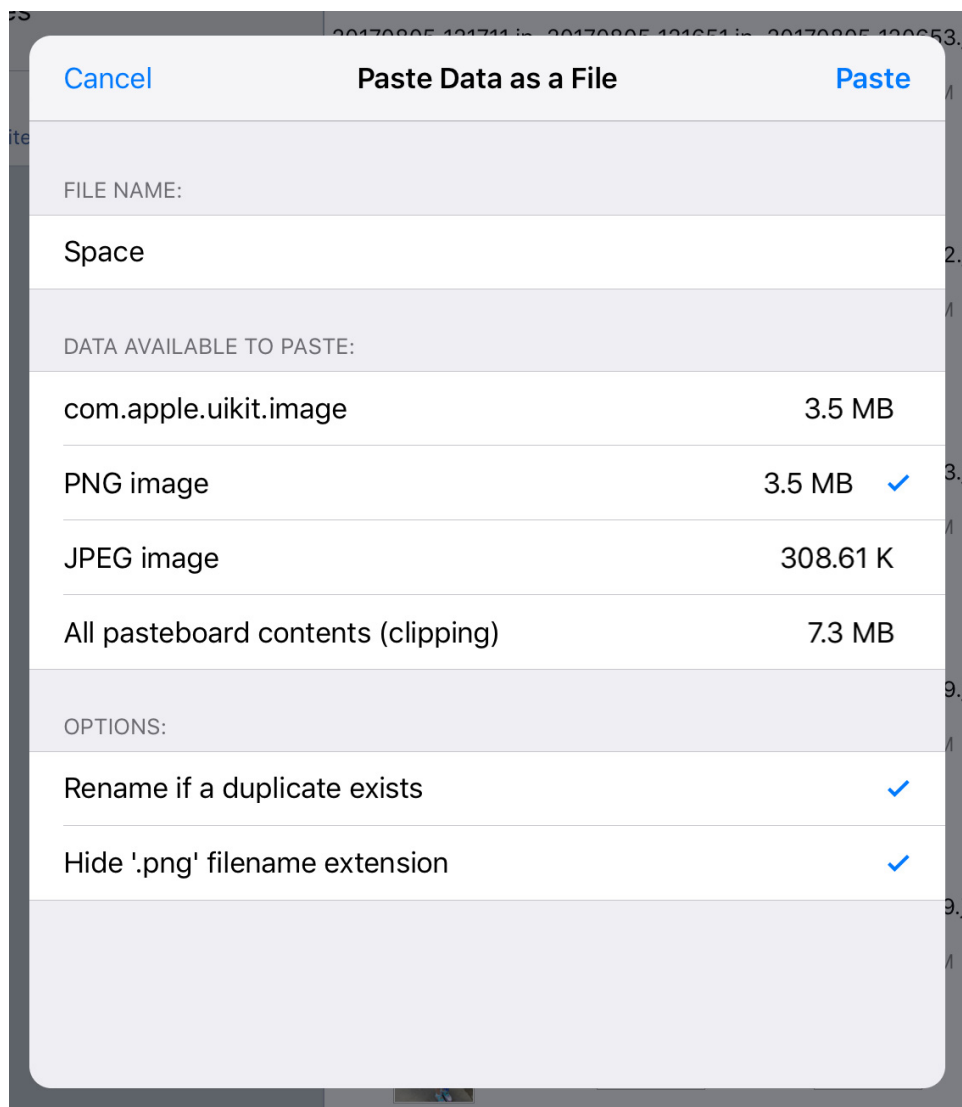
Cancel

Paste Data as a File

Paste

FILE NAME:

Space

DATA AVAILABLE TO PASTE:

| | |
|---|---|
| com.apple.uikit.image | 3.5 MB |
| PNG image | 3.5 MB ✓ |
| JPEG image | 308.61 K |
| All pasteboard contents (clipping) | 7.3 MB |

OPTIONS:

Rename if a duplicate exists ✓

Hide '.png' filename extension ✓